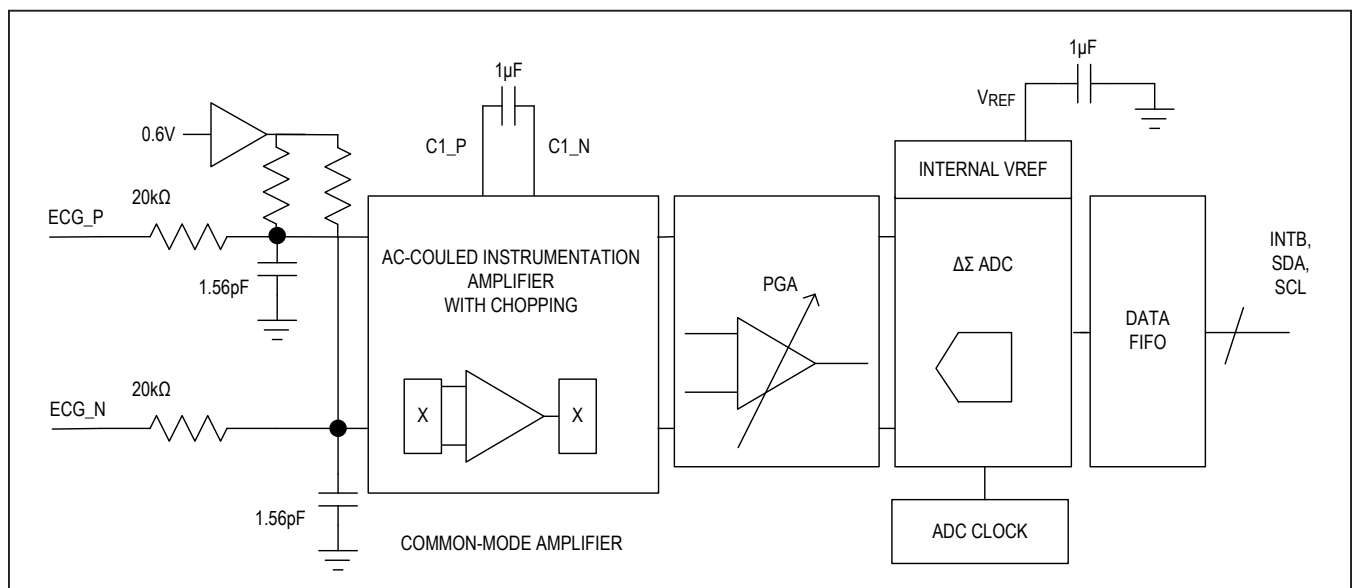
1µF

C1_P

C1_N

0.6V

$V_{REF}$

1µF

INTERNAL VREF

ECG_P

20kΩ

AC-COULED INSTRUMENTATION AMPLIFIER WITH CHOPPING

PGA

ΔΣ ADC

DATA FIFO

INTB, SDA, SCL

1.56pF

ECG_N

20kΩ

X

X

1.56pF

COMMON-MODE AMPLIFIER

ADC CLOCK